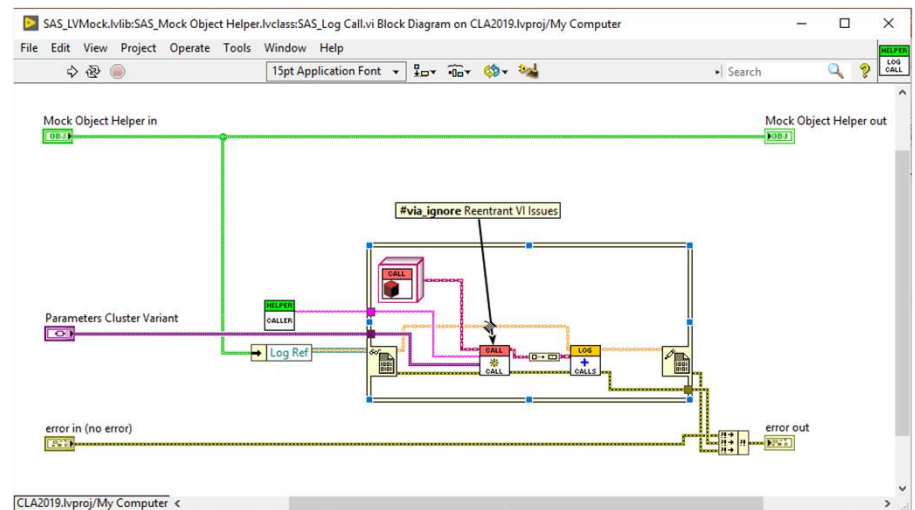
SAS_LVMock.lvlib:SAS_Mock Object Helper.lvclass:SAS_Log Call.vi Block Diagram on CLA2019.lvproj/My Computer

File Edit View Project Operate Tools Window Help

15pt Application Font

Search

HELPER
LOG CALL

Mock Object Helper in
OBJ

Mock Object Helper out
OBJ

#via_ignore Reentrant VI Issues

CALL

Parameters Cluster Variant

HELPER
CALLER

Log Ref

CALL
CALL

LOG
CALLS

error in (no error)

error out

CLA2019.lvproj/My Computer